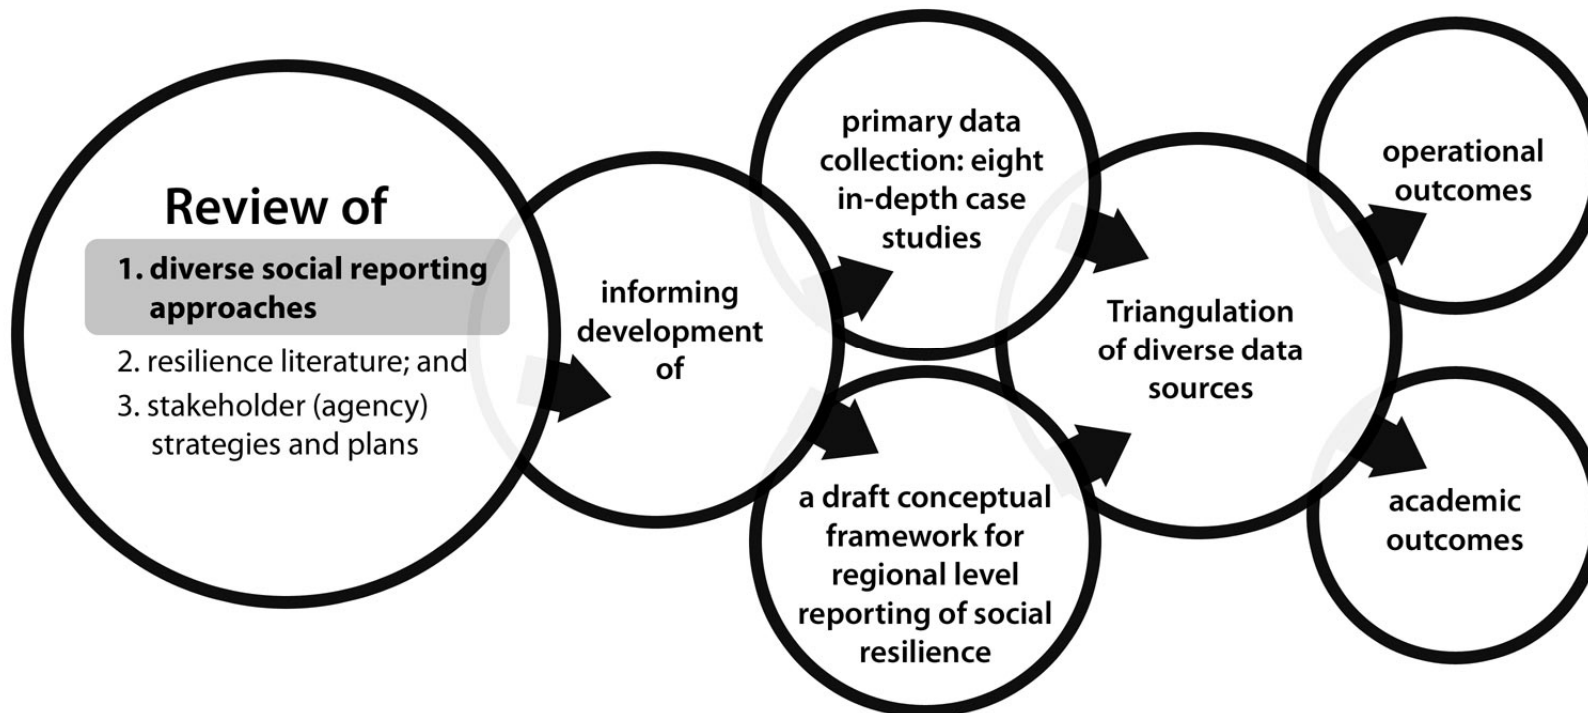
Review of

1. diverse social reporting approaches

2. resilience literature; and

3. stakeholder (agency) strategies and plans

informing development of

primary data collection: eight in-depth case studies

a draft conceptual framework for regional level reporting of social resilience

Triangulation of diverse data sources

operational outcomes

academic outcomes